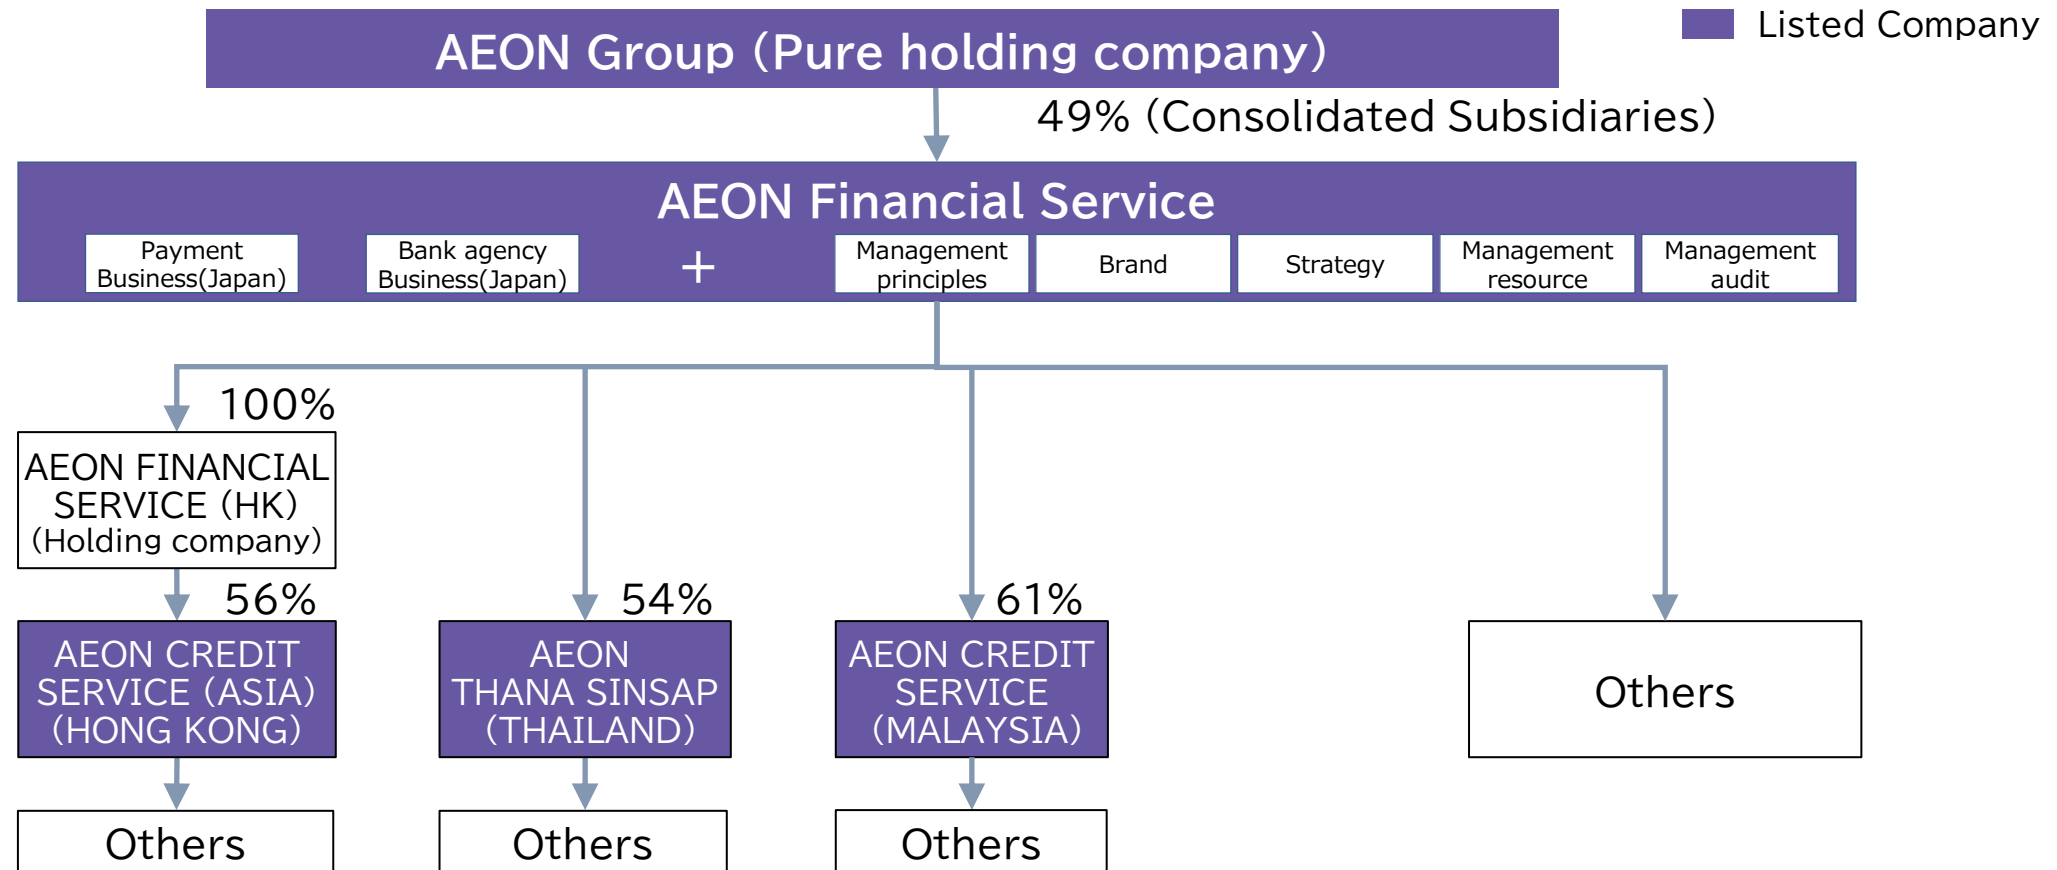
AEON Group (Pure holding company)

Listed Company

49% (Consolidated Subsidiaries)

AEON Financial Service

Payment Business(Japan)

Bank agency Business(Japan)

+

Management principles

Brand

Strategy

Management resource

Management audit

100%

AEON FINANCIAL SERVICE (HK) (Holding company)

56%

AEON CREDIT SERVICE (ASIA) (HONG KONG)

Others

54%

AEON THANA SINSAP (THAILAND)

Others

61%

AEON CREDIT SERVICE (MALAYSIA)

Others

Others